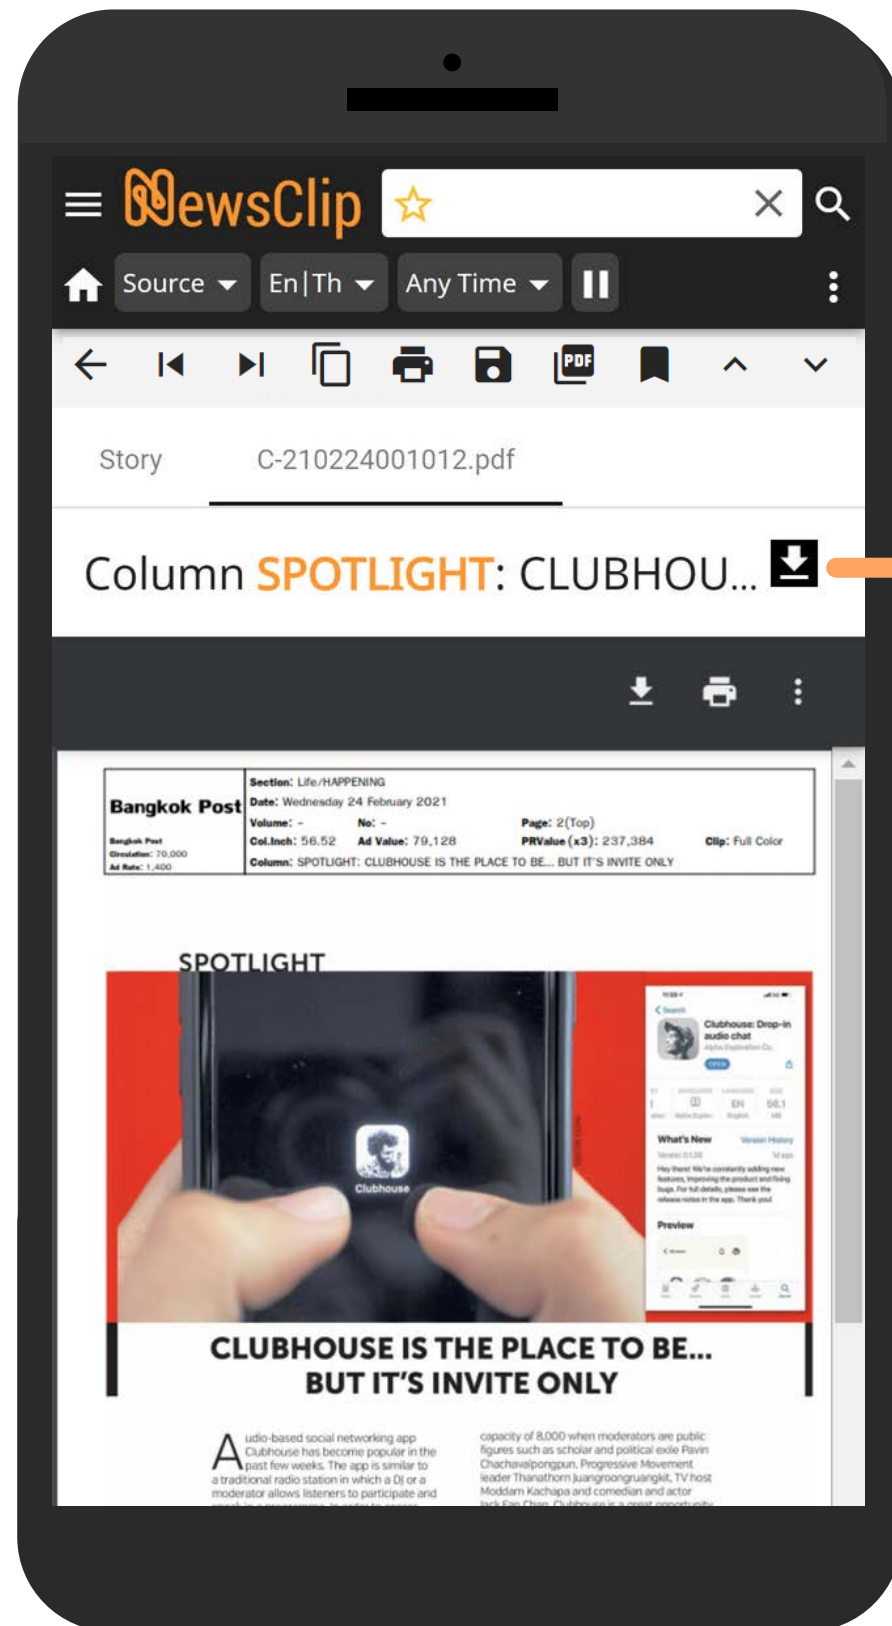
NewsClip

Source En|Th Any Time

Story C-210224001012.pdf

Column SPOTLIGHT: CLUBHOU...

Bangkok Post
Bangkok Post
Circulation: 70,000
Ad Rate: 1,400

Section: Life/HAPPENING
Date: Wednesday 24 February 2021
Volume: - No: - Page: 2(Top)
Col.Inch: 56.52 Ad Value: 79,128 PRValue (x3): 237,384 Clip: Full Color
Column: SPOTLIGHT: CLUBHOUSE IS THE PLACE TO BE... BUT IT'S INVITE ONLY

SPOTLIGHT

Clubhouse

Clubhouse: Drop-in audio chat

What's New
Preview

CLUBHOUSE IS THE PLACE TO BE...
BUT IT'S INVITE ONLY

Audio-based social networking app Clubhouse has become popular in the past few weeks. The app is similar to a traditional radio station in which a DJ or a moderator allows listeners to participate and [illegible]

capacity of 8,000 when moderators are public figures such as scholar and political exile Pavin Chachavalpongpun, Progressive Movement leader Thanathorn Juangroongruangkit, TV host Moddam Kachapa and comedian and actor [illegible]